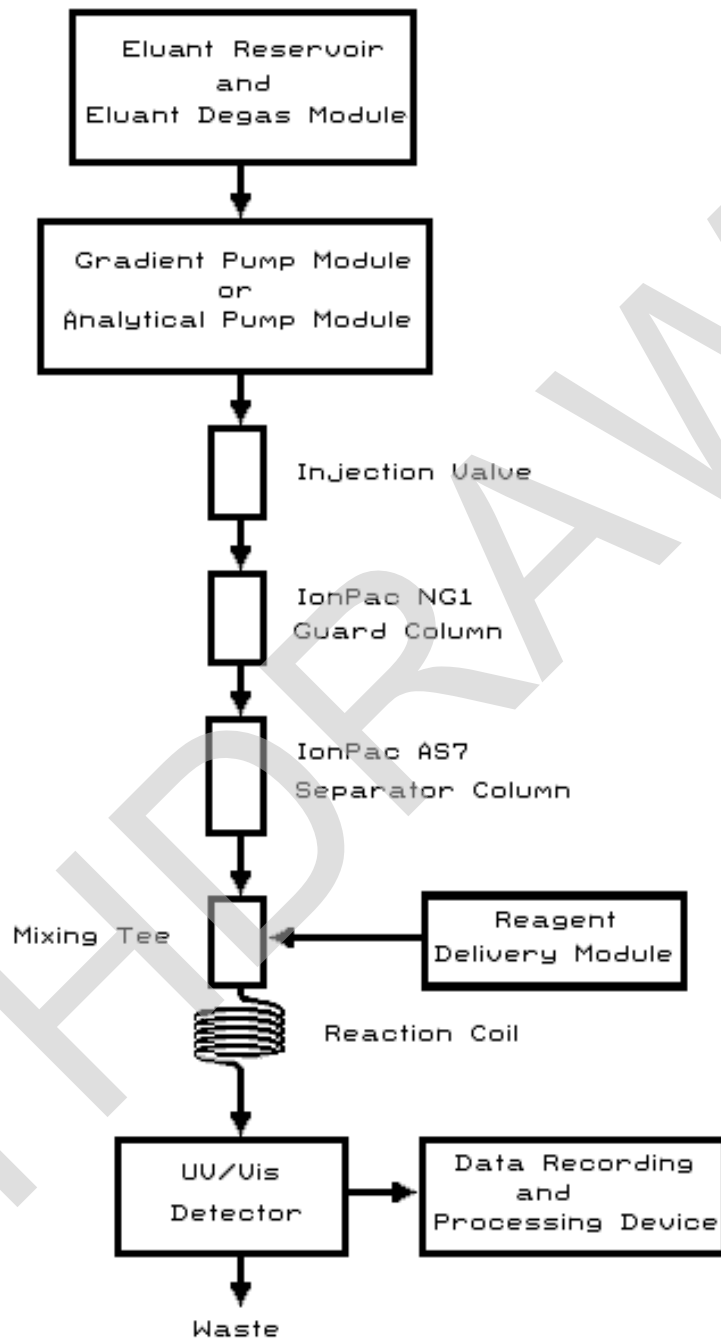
Eluant Reservoir
and
Eluant Degas Module

Gradient Pump Module
or
Analytical Pump Module

Injection Valve

IonPac NG1
Guard Column

IonPac AS7
Separator Column

Mixing Tee

Reagent
Delivery Module

Reaction Coil

UV/Vis
Detector

Data Recording
and
Processing Device

Waste

WITHDRAWN